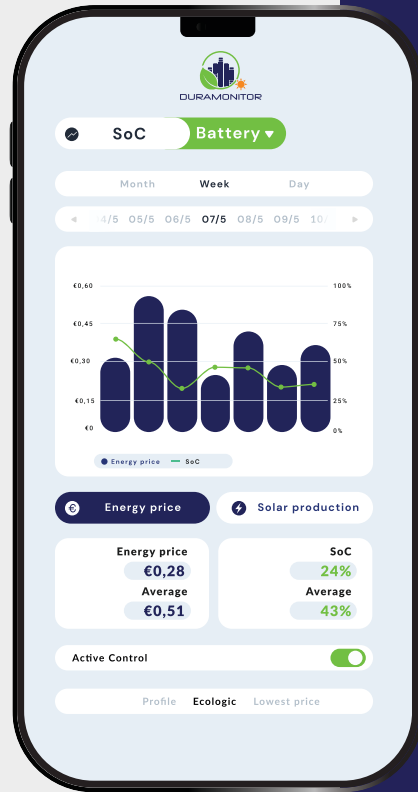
DURAMONITOR

SoC
Battery

Month
Week
Day

04/5 05/5 06/5 07/5 08/5 09/5 10/

€0,60
€0,45
€0,30
€0,15
€0

100%
75%
50%
25%
0%

Energy price
SoC

Energy price
Solar production

Energy price
€0,28
Average
€0,51

SoC
24%
Average
43%

Active Control

Profile
Ecologic
Lowest price